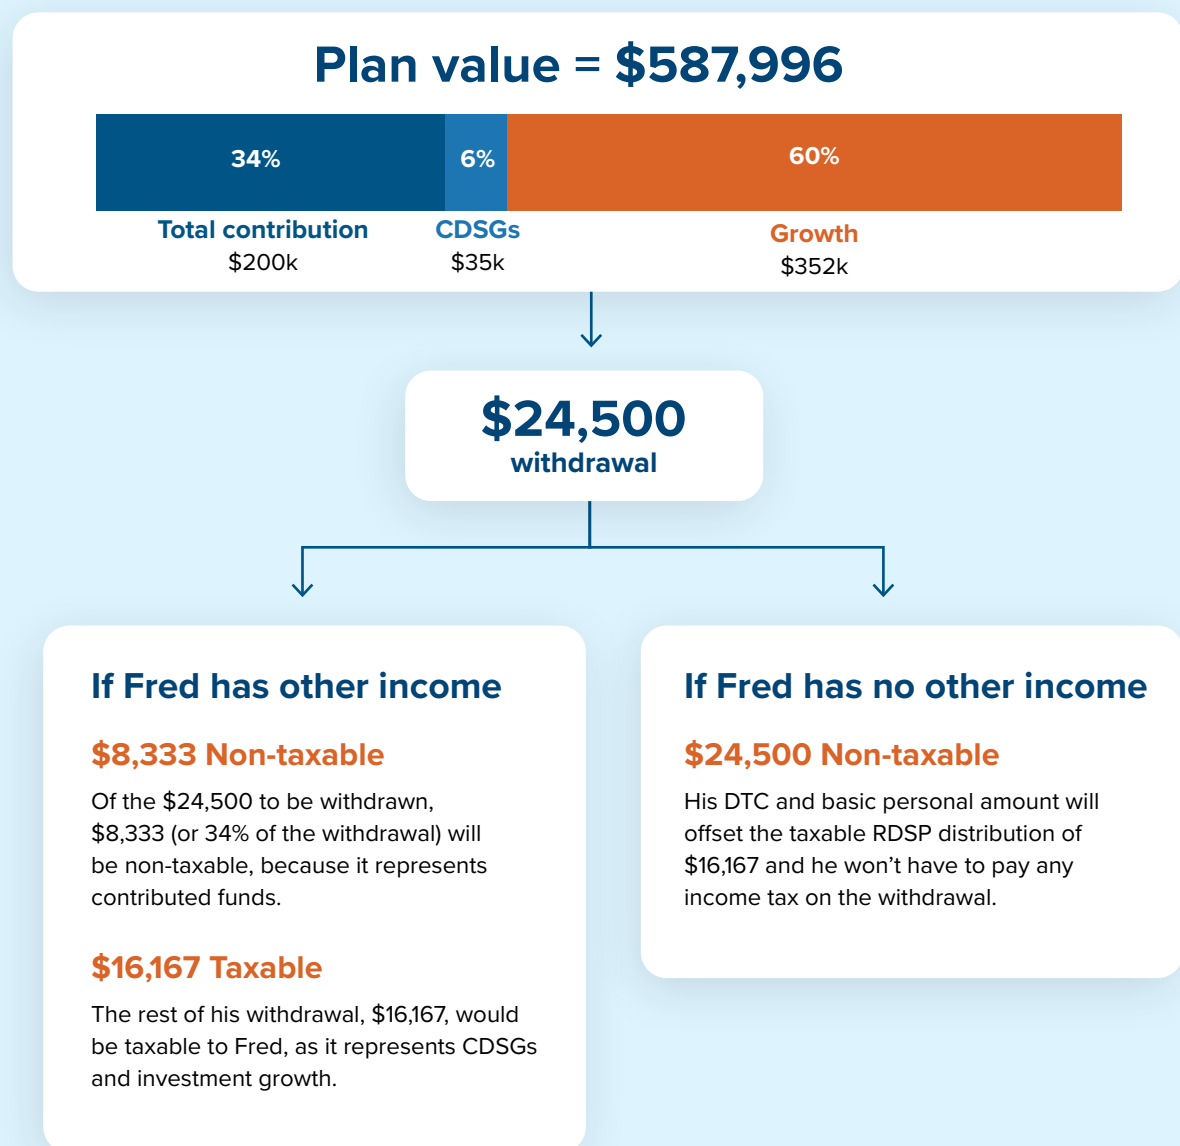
Plan value = $587,996

34%

6%

60%

Total contribution
$200k

CDSGs
$35k

Growth
$352k

$24,500
withdrawal

If Fred has other income

$8,333 Non-taxable

Of the $24,500 to be withdrawn, $8,333 (or 34% of the withdrawal) will be non-taxable, because it represents contributed funds.

$16,167 Taxable

The rest of his withdrawal, $16,167, would be taxable to Fred, as it represents CDSGs and investment growth.

If Fred has no other income

$24,500 Non-taxable

His DTC and basic personal amount will offset the taxable RDSP distribution of $16,167 and he won't have to pay any income tax on the withdrawal.